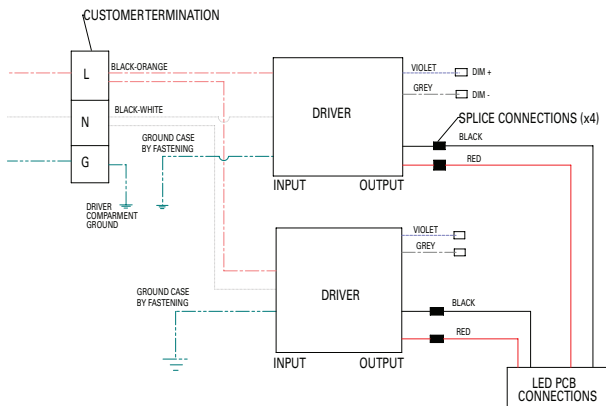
CUSTOMERTERMINATION

L

N

G

BLACK-ORANGE

BLACK-WHITE

GROUND CASE BY FASTENING

DRIVER COMPARMENT GROUND

DRIVER

INPUT

OUTPUT

VIOLET

DIM +

GREY

DIM -

SPLICE CONNECTIONS (x4)

BLACK

RED

GROUND CASE BY FASTENING

DRIVER

INPUT

OUTPUT

VIOLET

GREY

BLACK

RED

LED PCB CONNECTIONS